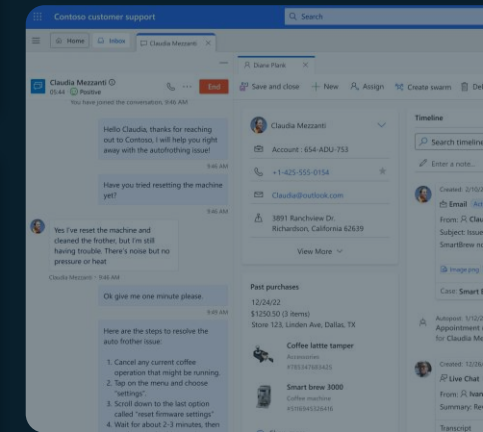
Contoso customer support

Search

Home Inbox Claudia Mezzanti Diane Plank

Claudia Mezzanti
05:44 Positive
You have joined the conversation. 9:46 AM

End

Hello Claudia, thanks for reaching out to Contoso, I will help you right away with the autofrothing issue!
9:46 AM

Have you tried resetting the machine yet?
9:46 AM

Yes I've reset the machine and cleaned the frother, but I'm still having trouble. There's noise but no pressure or heat

Claudia Mezzanti 9:46 AM

Ok give me one minute please.
9:46 AM

Here are the steps to resolve the auto frother issue:

1. Cancel any current coffee operation that might be running.
2. Tap on the menu and choose "settings".
3. Scroll down to the last option called "reset firmware settings"
4. Wait for about 2-3 minutes, then

Save and close + New Assign Create swarm Del

Claudia Mezzanti

Account : 654-ADU-753

+1-425-555-0154

Claudia@outlook.com

3891 Ranchview Dr.
Richardson, California 62639

View More

Past purchases

12/24/22
$1250.50 (3 items)
Store 123, Linden Ave, Dallas, TX

Coffee latte tamper
Accessories
978596765625

Smart brew 3000
Coffee Machines
978594524476

Timeline

Search timeline

Enter a note...

Created: 2/15/22
Email
From: Clau
Subject: Issue
SmartBrew is

image.png

Case: Smart

Autopost: 1/12/
Appointment
for Claudia Me

Created: 2/15/
Live Chat
From: Clau
Summary: Re

Transcript